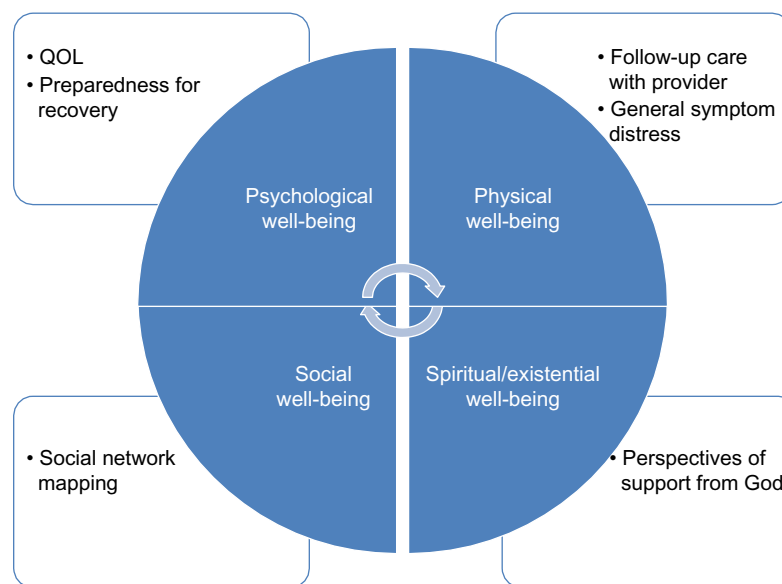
• QOL
• Preparedness for recovery

• Follow-up care with provider
• General symptom distress

Psychological well-being

Physical well-being

Social well-being

Spiritual/existential well-being

• Social network mapping

• Perspectives of support from God